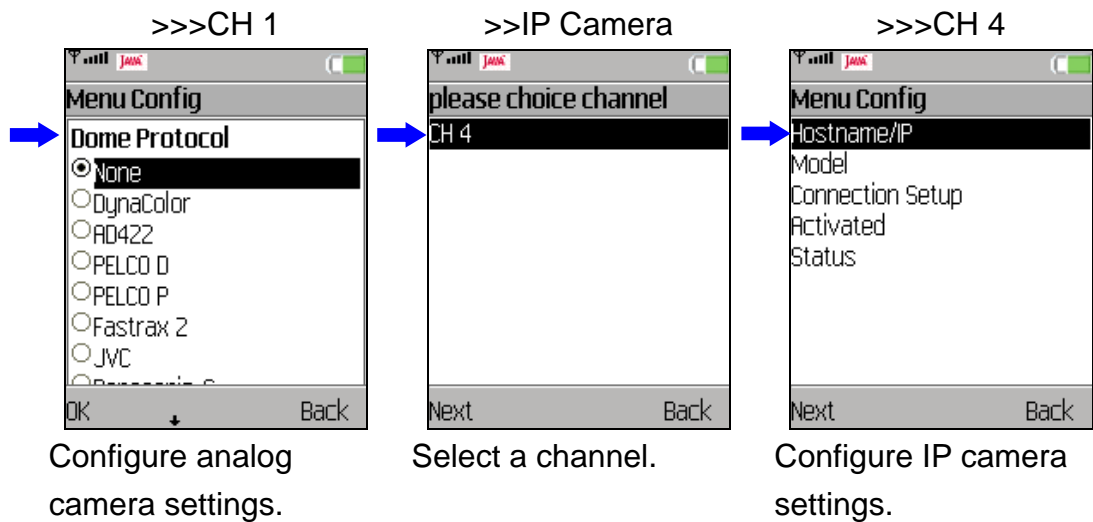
>>>CH 1

JAVA

Menu Config

Dome Protocol

None

DynaColor

AD422

PELCO D

PELCO P

Fastrax 2

JVC

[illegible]

OK

Back

Configure analog camera settings.

>>IP Camera

JAVA

please choice channel

CH 4

Next

Back

Select a channel.

>>>CH 4

JAVA

Menu Config

Hostname/IP

Model

Connection Setup

Activated

Status

Next

Back

Configure IP camera settings.